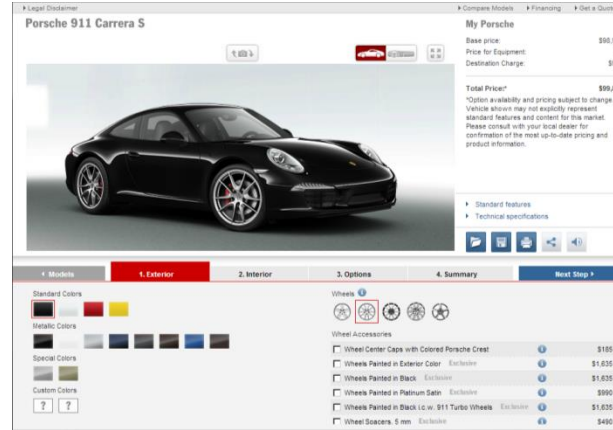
▸ Legal Disclaimer

▸ Compare Models ▸ Financing ▸ Get a Quick

Porsche 911 Carrera S

My Porsche

Base price: $96,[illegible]

Price for Equipment: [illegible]

Destination Charge: $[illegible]

Total Price!* $99,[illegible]

*Option availability and pricing subject to change. Vehicle shown may not explicitly represent standard features and content for this market. Please consult with your local dealer for confirmation of the most up-to-date pricing and product information.

▸ Standard features

▸ Technical specifications

◂ Models

1. Exterior

2. Interior

3. Options

4. Summary

Next Step ▸

Standard Colors

Metallic Colors

Special Colors

Custom Colors

?

?

Wheels

Wheel Accessories

| | | |
|---|---|---|
| Wheel Center Caps with Colored Porsche Crest | | $185 |
| Wheels Painted in Exterior Color Exclusive | | $1,635 |
| Wheels Painted in Black Exclusive | | $1,635 |
| Wheels Painted in Platinum Satin Exclusive | | $990 |
| Wheels Painted in Black i.c.w. 911 Turbo Wheels Exclusive | | $1,635 |
| Wheel Spacers, 5 mm Exclusive | | $490 |